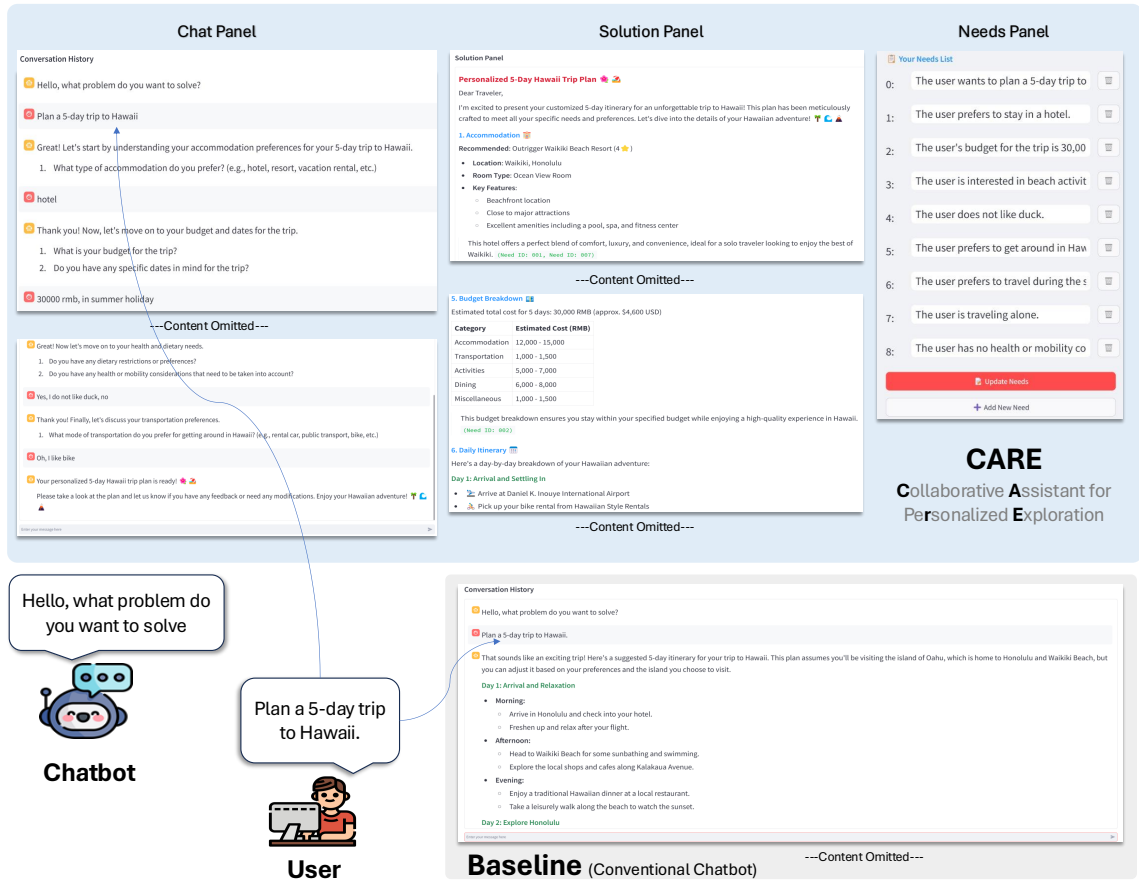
Chat Panel

Conversation History

Hello, what problem do you want to solve?

Plan a 5-day trip to Hawaii

Great! Let's start by understanding your accommodation preferences for your 5-day trip to Hawaii.

1. What type of accommodation do you prefer? (e.g., hotel, resort, vacation rental, etc.)

hotel

Thank you! Now, let's move on to your budget and dates for the trip.

1. What is your budget for the trip?
2. Do you have any specific dates in mind for the trip?

30000 rmb, in summer holiday

---Content Omitted---

Great! Now let's move on to your health and dietary needs.

1. Do you have any dietary restrictions or preferences?
2. Do you have any health or mobility considerations that need to be taken into account?

Yes, I do not like duck, no

Thank you! Finally, let's discuss your transportation preferences.

1. What mode of transportation do you prefer for getting around in Hawaii? (e.g., rental car, public transport, bike, etc.)

Oh, I like bike

Your personalized 5-day Hawaii trip plan is ready!

Please take a look at the plan and let us know if you have any feedback or need any modifications. Enjoy your Hawaiian adventure!

Enter your message here

Solution Panel

Solution Panel

Personalized 5-Day Hawaii Trip Plan

Dear Traveler,

I'm excited to present your customized 5-day itinerary for an unforgettable trip to Hawaii! This plan has been meticulously crafted to meet all your specific needs and preferences. Let's dive into the details of your Hawaiian adventure!

1. Accommodation

Recommended: Outrigger Waikiki Beach Resort (4 ⭐)

- Location: Waikiki, Honolulu
- Room Type: Ocean View Room
- Key Features:
  - Beachfront location
  - Close to major attractions
  - Excellent amenities including a pool, spa, and fitness center

This hotel offers a perfect blend of comfort, luxury, and convenience, ideal for a solo traveler looking to enjoy the best of Waikiki. (Need ID: 001, Need ID: 007)

---Content Omitted---

5. Budget Breakdown

Estimated total cost for 5 days: 30,000 RMB (approx. $4,600 USD)

| Category | Estimated Cost (RMB) |
|---|---|
| Accommodation | 12,000 - 15,000 |
| Transportation | 1,000 - 1,500 |
| Activities | 5,000 - 7,000 |
| Dining | 6,000 - 8,000 |
| Miscellaneous | 1,000 - 1,500 |

This budget breakdown ensures you stay within your specified budget while enjoying a high-quality experience in Hawaii. (Need ID: 002)

6. Daily Itinerary

Here's a day-by-day breakdown of your Hawaiian adventure:

Day 1: Arrival and Settling In

- Arrive at Daniel K. Inouye International Airport
- Pick up your bike rental from Hawaiian Style Rentals

---Content Omitted---

Needs Panel

Your Needs List

| | |
|---|---|
| 0: | The user wants to plan a 5-day trip to |
| 1: | The user prefers to stay in a hotel. |
| 2: | The user's budget for the trip is 30,00 |
| 3: | The user is interested in beach activit |
| 4: | The user does not like duck. |
| 5: | The user prefers to get around in Haw |
| 6: | The user prefers to travel during the s |
| 7: | The user is traveling alone. |
| 8: | The user has no health or mobility co |

Update Needs

+ Add New Need

CARE

Collaborative Assistant for Personalized Exploration

Hello, what problem do you want to solve

Chatbot

Plan a 5-day trip to Hawaii.

User

Conversation History

Hello, what problem do you want to solve?

Plan a 5-day trip to Hawaii.

That sounds like an exciting trip! Here's a suggested 5-day itinerary for your trip to Hawaii. This plan assumes you'll be visiting the island of Oahu, which is home to Honolulu and Waikiki Beach, but you can adjust it based on your preferences and the island you choose to visit.

Day 1: Arrival and Relaxation

- Morning:
  - Arrive in Honolulu and check into your hotel.
  - Freshen up and relax after your flight.
- Afternoon:
  - Head to Waikiki Beach for some sunbathing and swimming.
  - Explore the local shops and cafes along Kalakaua Avenue.
- Evening:
  - Enjoy a traditional Hawaiian dinner at a local restaurant.
  - Take a leisurely walk along the beach to watch the sunset.

Day 2: Explore Honolulu

Enter your message here

Baseline (Conventional Chatbot)

---Content Omitted---